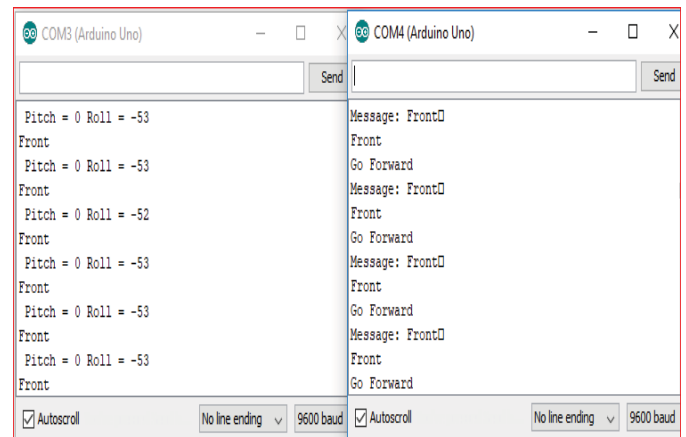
COM3 (Arduino Uno)

Send

Pitch = 0 Roll = -53
Front
Pitch = 0 Roll = -53
Front
Pitch = 0 Roll = -52
Front
Pitch = 0 Roll = -53
Front
Pitch = 0 Roll = -53
Front
Pitch = 0 Roll = -53
Front

Autoscroll
No line ending
9600 baud

COM4 (Arduino Uno)

Send

Message: Front□
Front
Go Forward
Message: Front□
Front
Go Forward
Message: Front□
Front
Go Forward
Message: Front□
Front
Go Forward

Autoscroll
No line ending
9600 baud